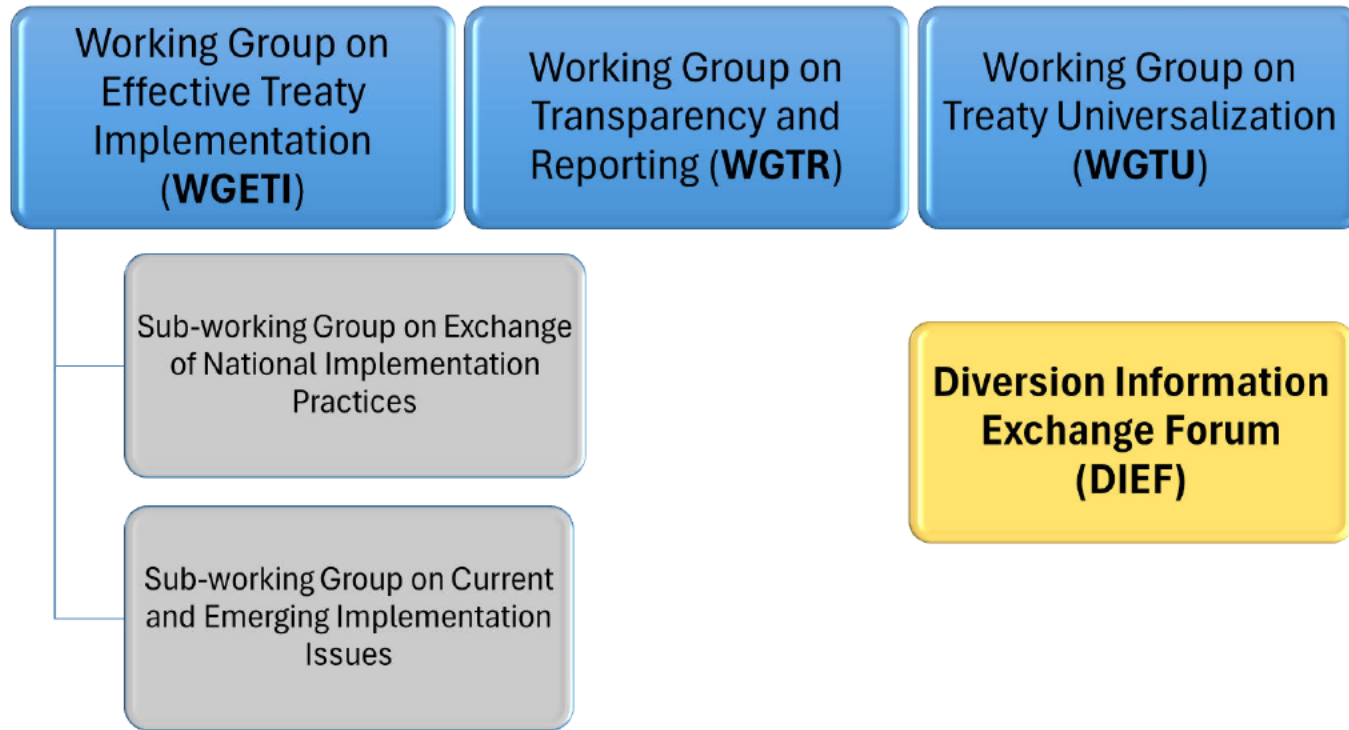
Working Group on Effective Treaty Implementation (WGETI)

Working Group on Transparency and Reporting (WGTR)

Working Group on Treaty Universalization (WGTU)

Sub-working Group on Exchange of National Implementation Practices

Sub-working Group on Current and Emerging Implementation Issues

Diversion Information Exchange Forum (DIEF)